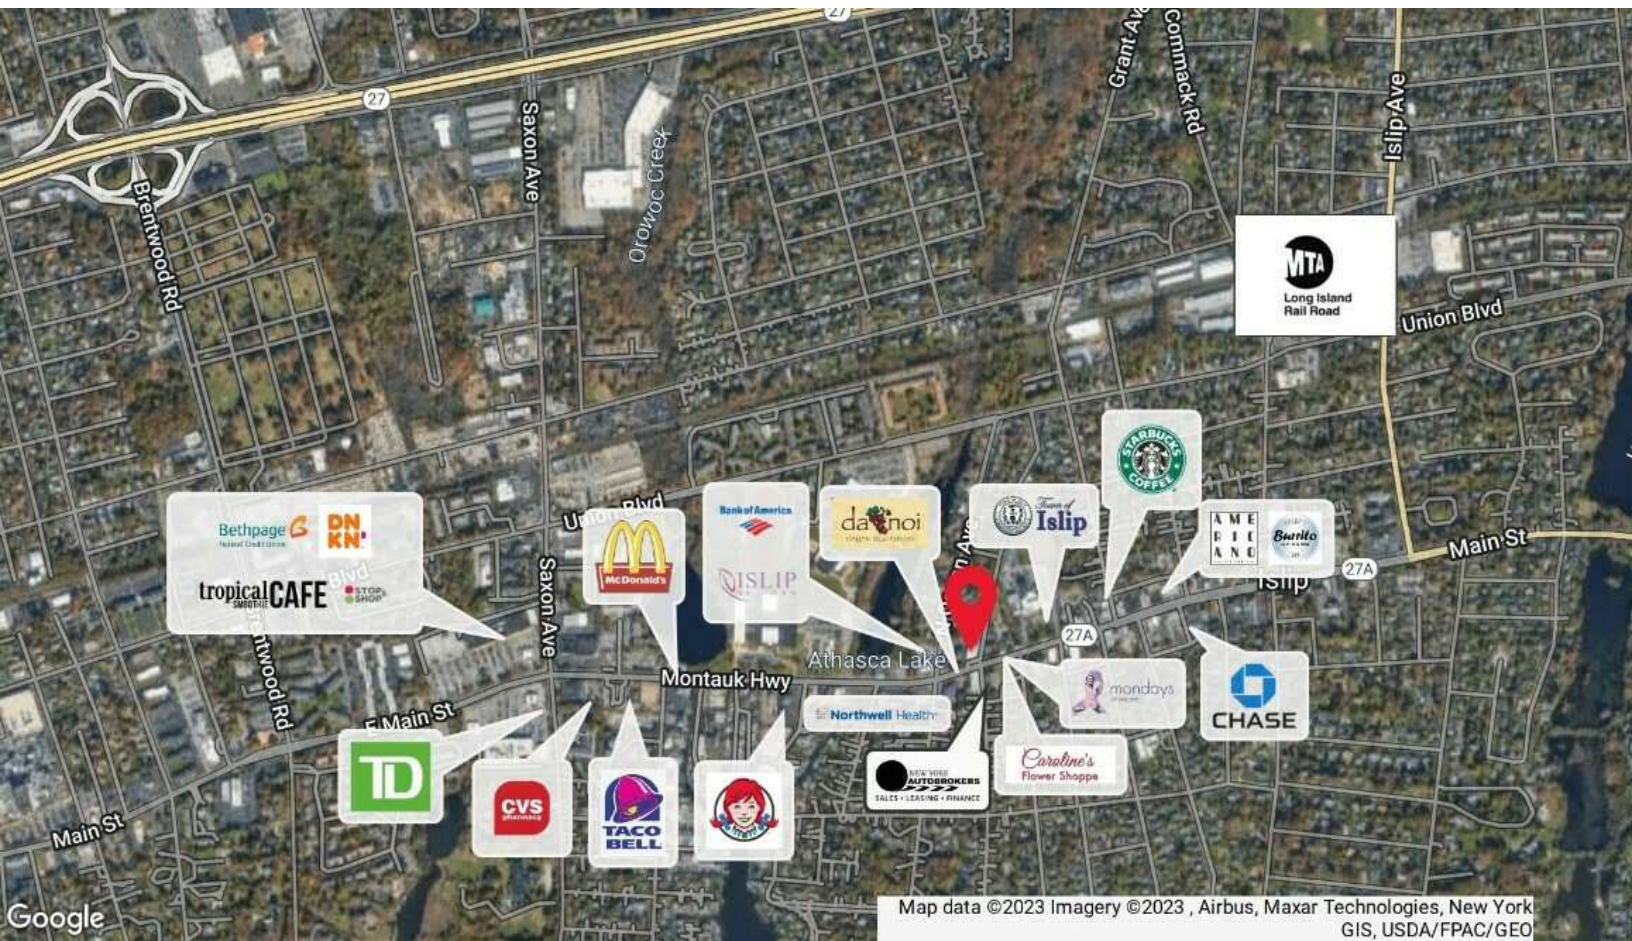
27
27
Brentwood Rd
Saxon Ave
Orowoc Creek
Grant Ave
Commack Rd
Islip Ave
MTA
Long Island Rail Road
Union Blvd
STARBUCKS COFFEE
Bethpage
Federal Credit Union
DN KN
tropical SMOOTHIE CAFE
STOP & SHOP
Blvd
Union Blvd
McDonald's
Bank of America
ISLIP
da noi
Town of Islip
AMERICANO
Burrito
Main St
27A
Islip
27A
Saxon Ave
Brentwood Rd
Montauk Hwy
Athasca Lake
mondays
CHASE
Northwell Health
E Main St
TD
CVS pharmacy
TACO BELL
Wendy's
NEW YORK AUTOBROKERS
SALES • LEASING • FINANCE
Caroline's Flower Shoppe
Main St
Google
Map data ©2023 Imagery ©2023 , Airbus, Maxar Technologies, New York GIS, USDA/FPAC/GEO